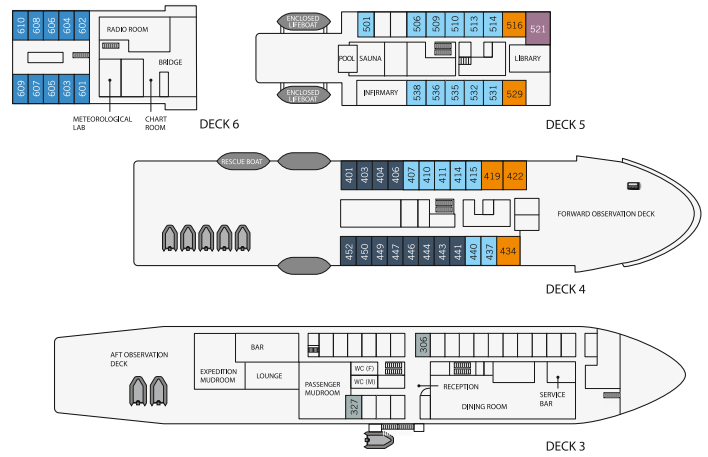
610
608
606
604
602
RADIO ROOM
BRIDGE
609
607
605
603
601
METEOROLOGICAL LAB
CHART ROOM
DECK 6

ENCLOSED LIFEBOAT
501
506
509
510
513
514
516
521
POOL
SAUNA
LIBRARY
ENCLOSED LIFEBOAT
INFIRMARY
538
536
535
532
531
529
DECK 5

RESCUE BOAT
401
403
404
406
407
410
411
414
415
419
422
FORWARD OBSERVATION DECK
452
450
449
447
446
444
443
441
440
437
434
DECK 4

AFT OBSERVATION DECK
BAR
EXPEDITION MUDROOM
LOUNGE
306
PASSENGER MUDROOM
WC (F)
WC (M)
327
RECEPTION
DINING ROOM
SERVICE BAR
DECK 3